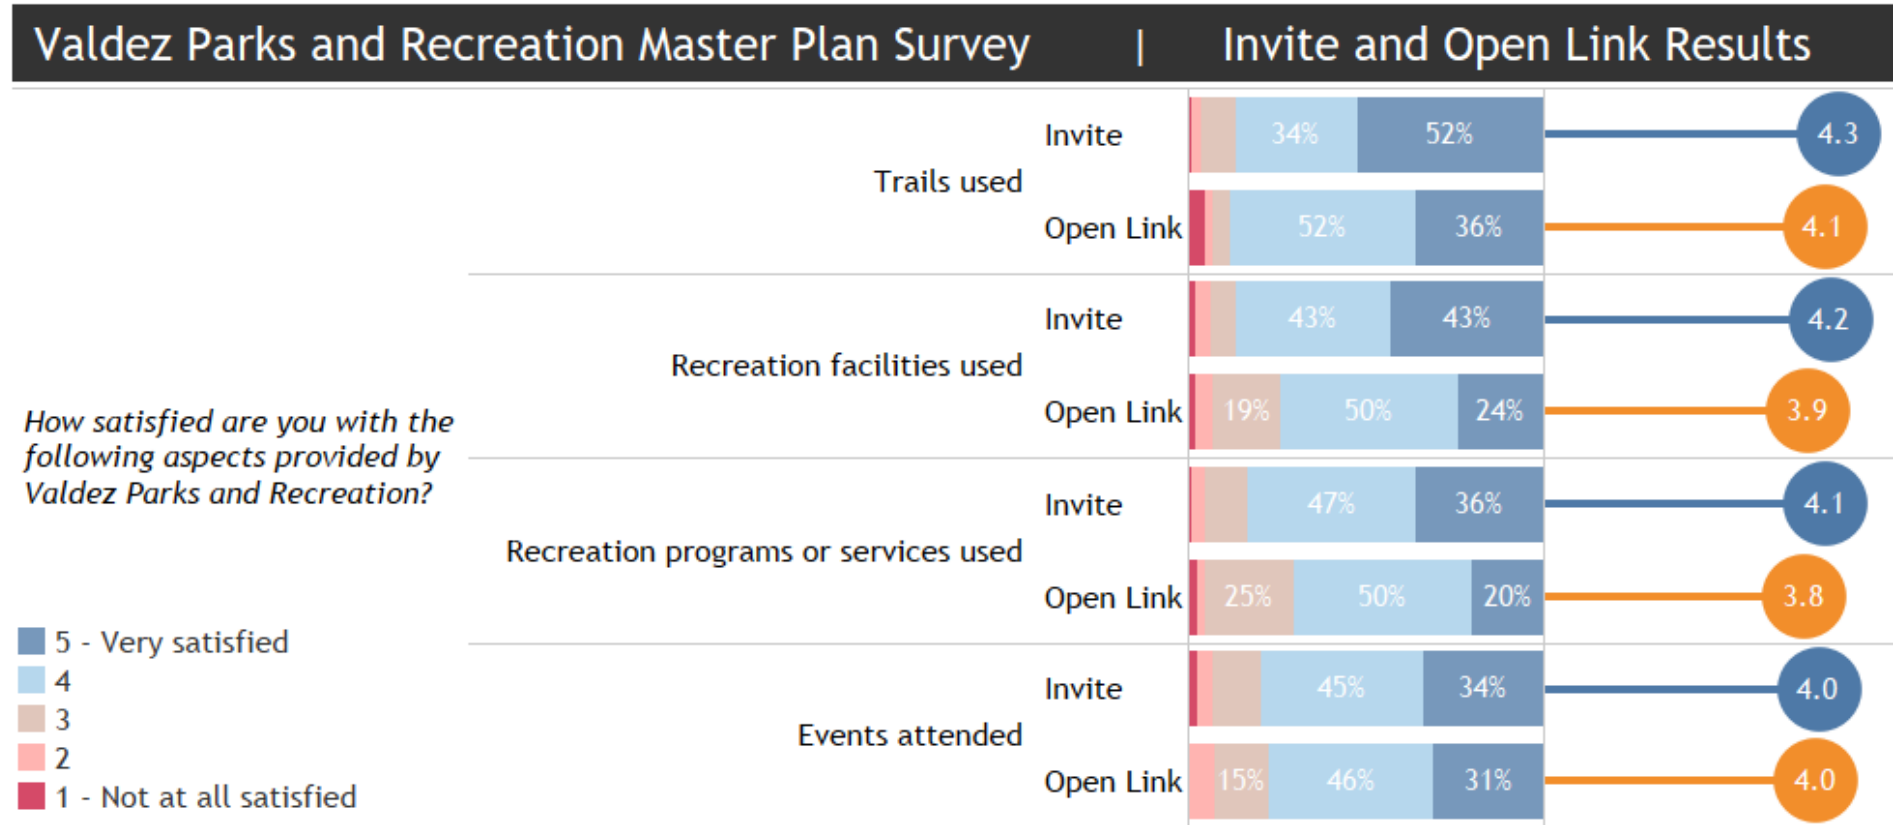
Valdez Parks and Recreation Master Plan Survey | Invite and Open Link Results

How satisfied are you with the following aspects provided by Valdez Parks and Recreation?

Trails used
Invite 34% 52% 4.3
Open Link 52% 36% 4.1

Recreation facilities used
Invite 43% 43% 4.2
Open Link 19% 50% 24% 3.9

Recreation programs or services used
Invite 47% 36% 4.1
Open Link 25% 50% 20% 3.8

Events attended
Invite 45% 34% 4.0
Open Link 15% 46% 31% 4.0

5 - Very satisfied
4
3
2
1 - Not at all satisfied